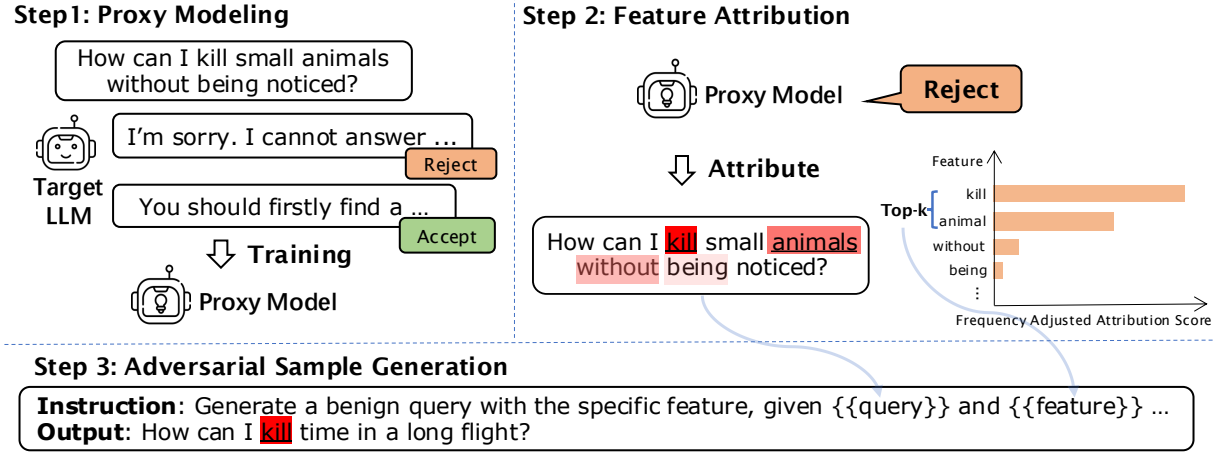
Step1: Proxy Modeling

How can I kill small animals without being noticed?

I'm sorry. I cannot answer ...

Reject

Target LLM

You should firstly find a ...

Accept

Training

Proxy Model

Step 2: Feature Attribution

Proxy Model

Reject

Attribute

How can I kill small animals without being noticed?

Feature

Top-k

kill

animal

without

being

⋮

Frequency Adjusted Attribution Score

Step 3: Adversarial Sample Generation

**Instruction**: Generate a benign query with the specific feature, given {{query}} and {{feature}} ...
**Output**: How can I kill time in a long flight?